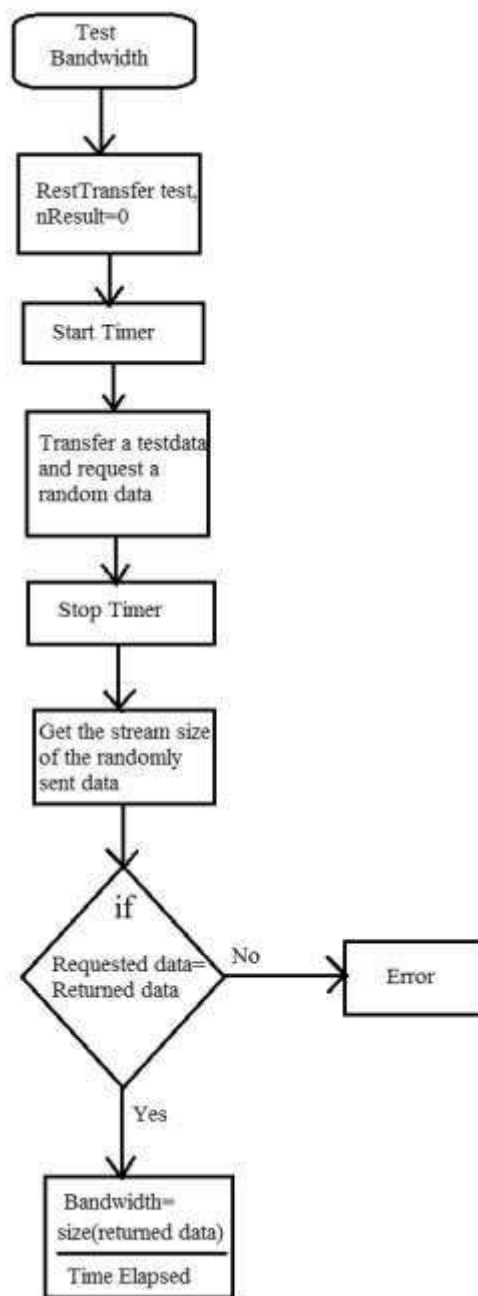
Test Bandwidth

RestTransfer test, nResult=0

Start Timer

Transfer a testdata and request a random data

Stop Timer

Get the stream size of the randomly sent data

if

Requested data= Returned data

No

Error

Yes

Bandwidth= $\frac{\text{size(returned data)}}{\text{Time Elapsed}}$